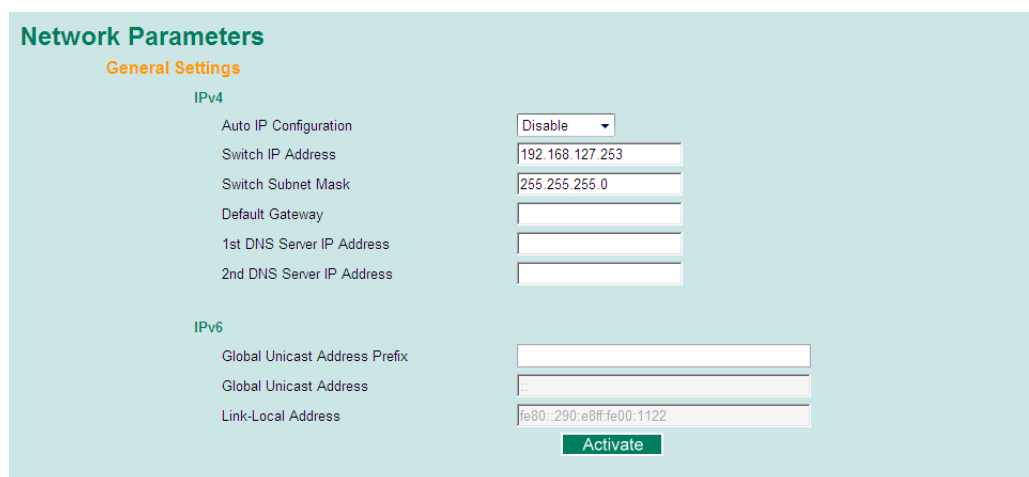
Network Parameters

General Settings

IPv4

| | |
|---|---|
| Auto IP Configuration | Disable |
| Switch IP Address | 192.168.127.253 |
| Switch Subnet Mask | 255.255.255.0 |
| Default Gateway | |
| 1st DNS Server IP Address | |
| 2nd DNS Server IP Address | |

IPv6

| | |
|---|---|
| Global Unicast Address Prefix | |
| Global Unicast Address | :: |
| Link-Local Address | fe80::290:e8ff:fe00:1122 |

Activate